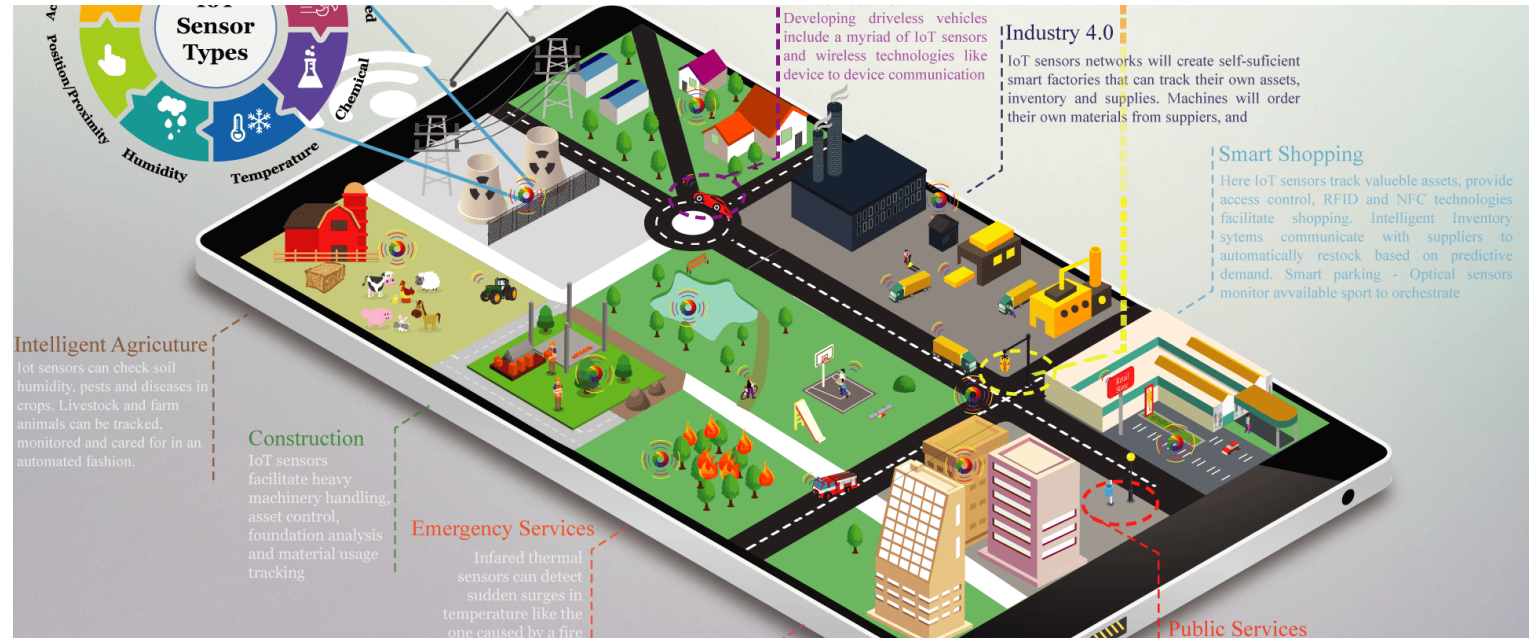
IoT
Sensor
Types

Ac

Position/Proximity

Humidity

Temperature

Chemical

ed

Developing driveless vehicles include a myriad of IoT sensors and wireless technologies like device to device communication

Industry 4.0

IoT sensors networks will create self-suficient smart factories that can track their own assets, inventory and supplies. Machines will order their own materials from suppiers, and

Smart Shopping

Here IoT sensors track valueble assets, provide access control, RFID and NFC technologies facilitate shopping. Intelligent Inventory sytems communicate with suppliers to automatically restock based on predictive demand. Smart parking - Optical sensors monitor avvailable sport to orchestrate

Intelligent Agricuture

Iot sensors can check soil humidity, pests and diseases in crops. Livestock and farm animals can be tracked, monitored and cared for in an automated fashion.

Construction

IoT sensors facilitate heavy machinery handling, asset control, foundation analysis and material usage tracking

Emergency Services

Infared thermal sensors can detect sudden surges in temperature like the one caused by a fire

Public Services